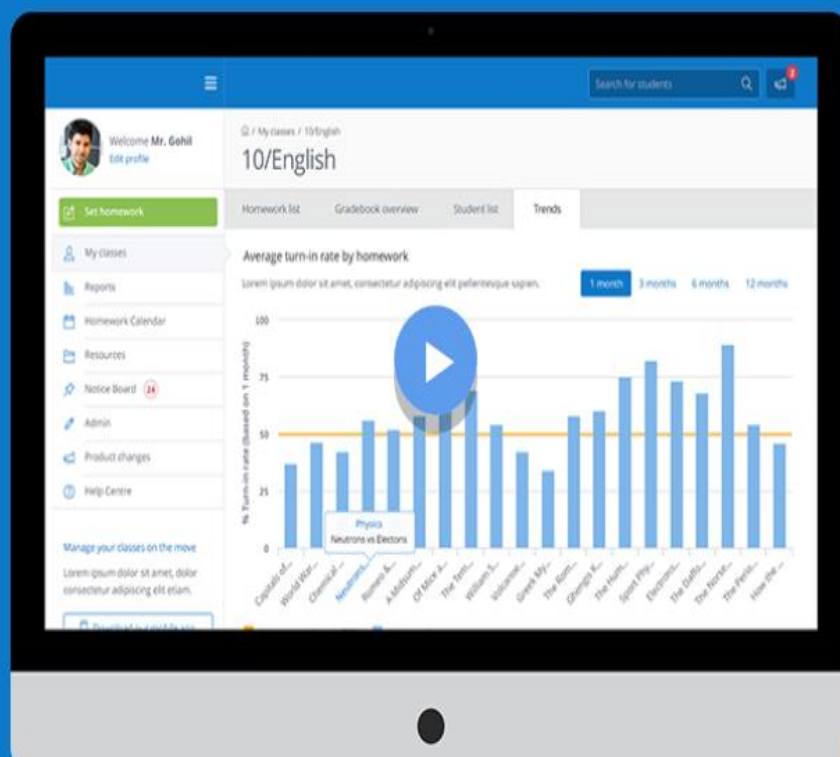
Search for students

Welcome Mr. Gohil
Edit profile

Set homework

My classes

Reports

Homework Calendar

Resources

Notice Board 24

Admin

Product changes

Help Centre

Manage your classes on the move

Lorem ipsum dolor sit amet, dolor consectetur adipiscing elit etiam.

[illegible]

My classes / 10/English

10/English

Homework list | Gradebook overview | Student list | Trends

Average turn-in rate by homework

Lorem ipsum dolor sit amet, consectetur adipiscing elit pellentesque sapien.

1 month | 3 months | 6 months | 12 months

% Turn-in rate (based on 1 month)

100
75
50
25
0

Physics
Neutrons vs Electons

Capitals of... | World War... | Chemical... | Neutrons... | Romeo &... | A Midsum... | Of Mice a... | The Tem... | William S... | Volcanoe... | Greek My... | The Rom... | Ghengis K... | The Hum... | Sport Phy... | Electroni... | The Daffo... | The Norse... | The Persi... | How the...